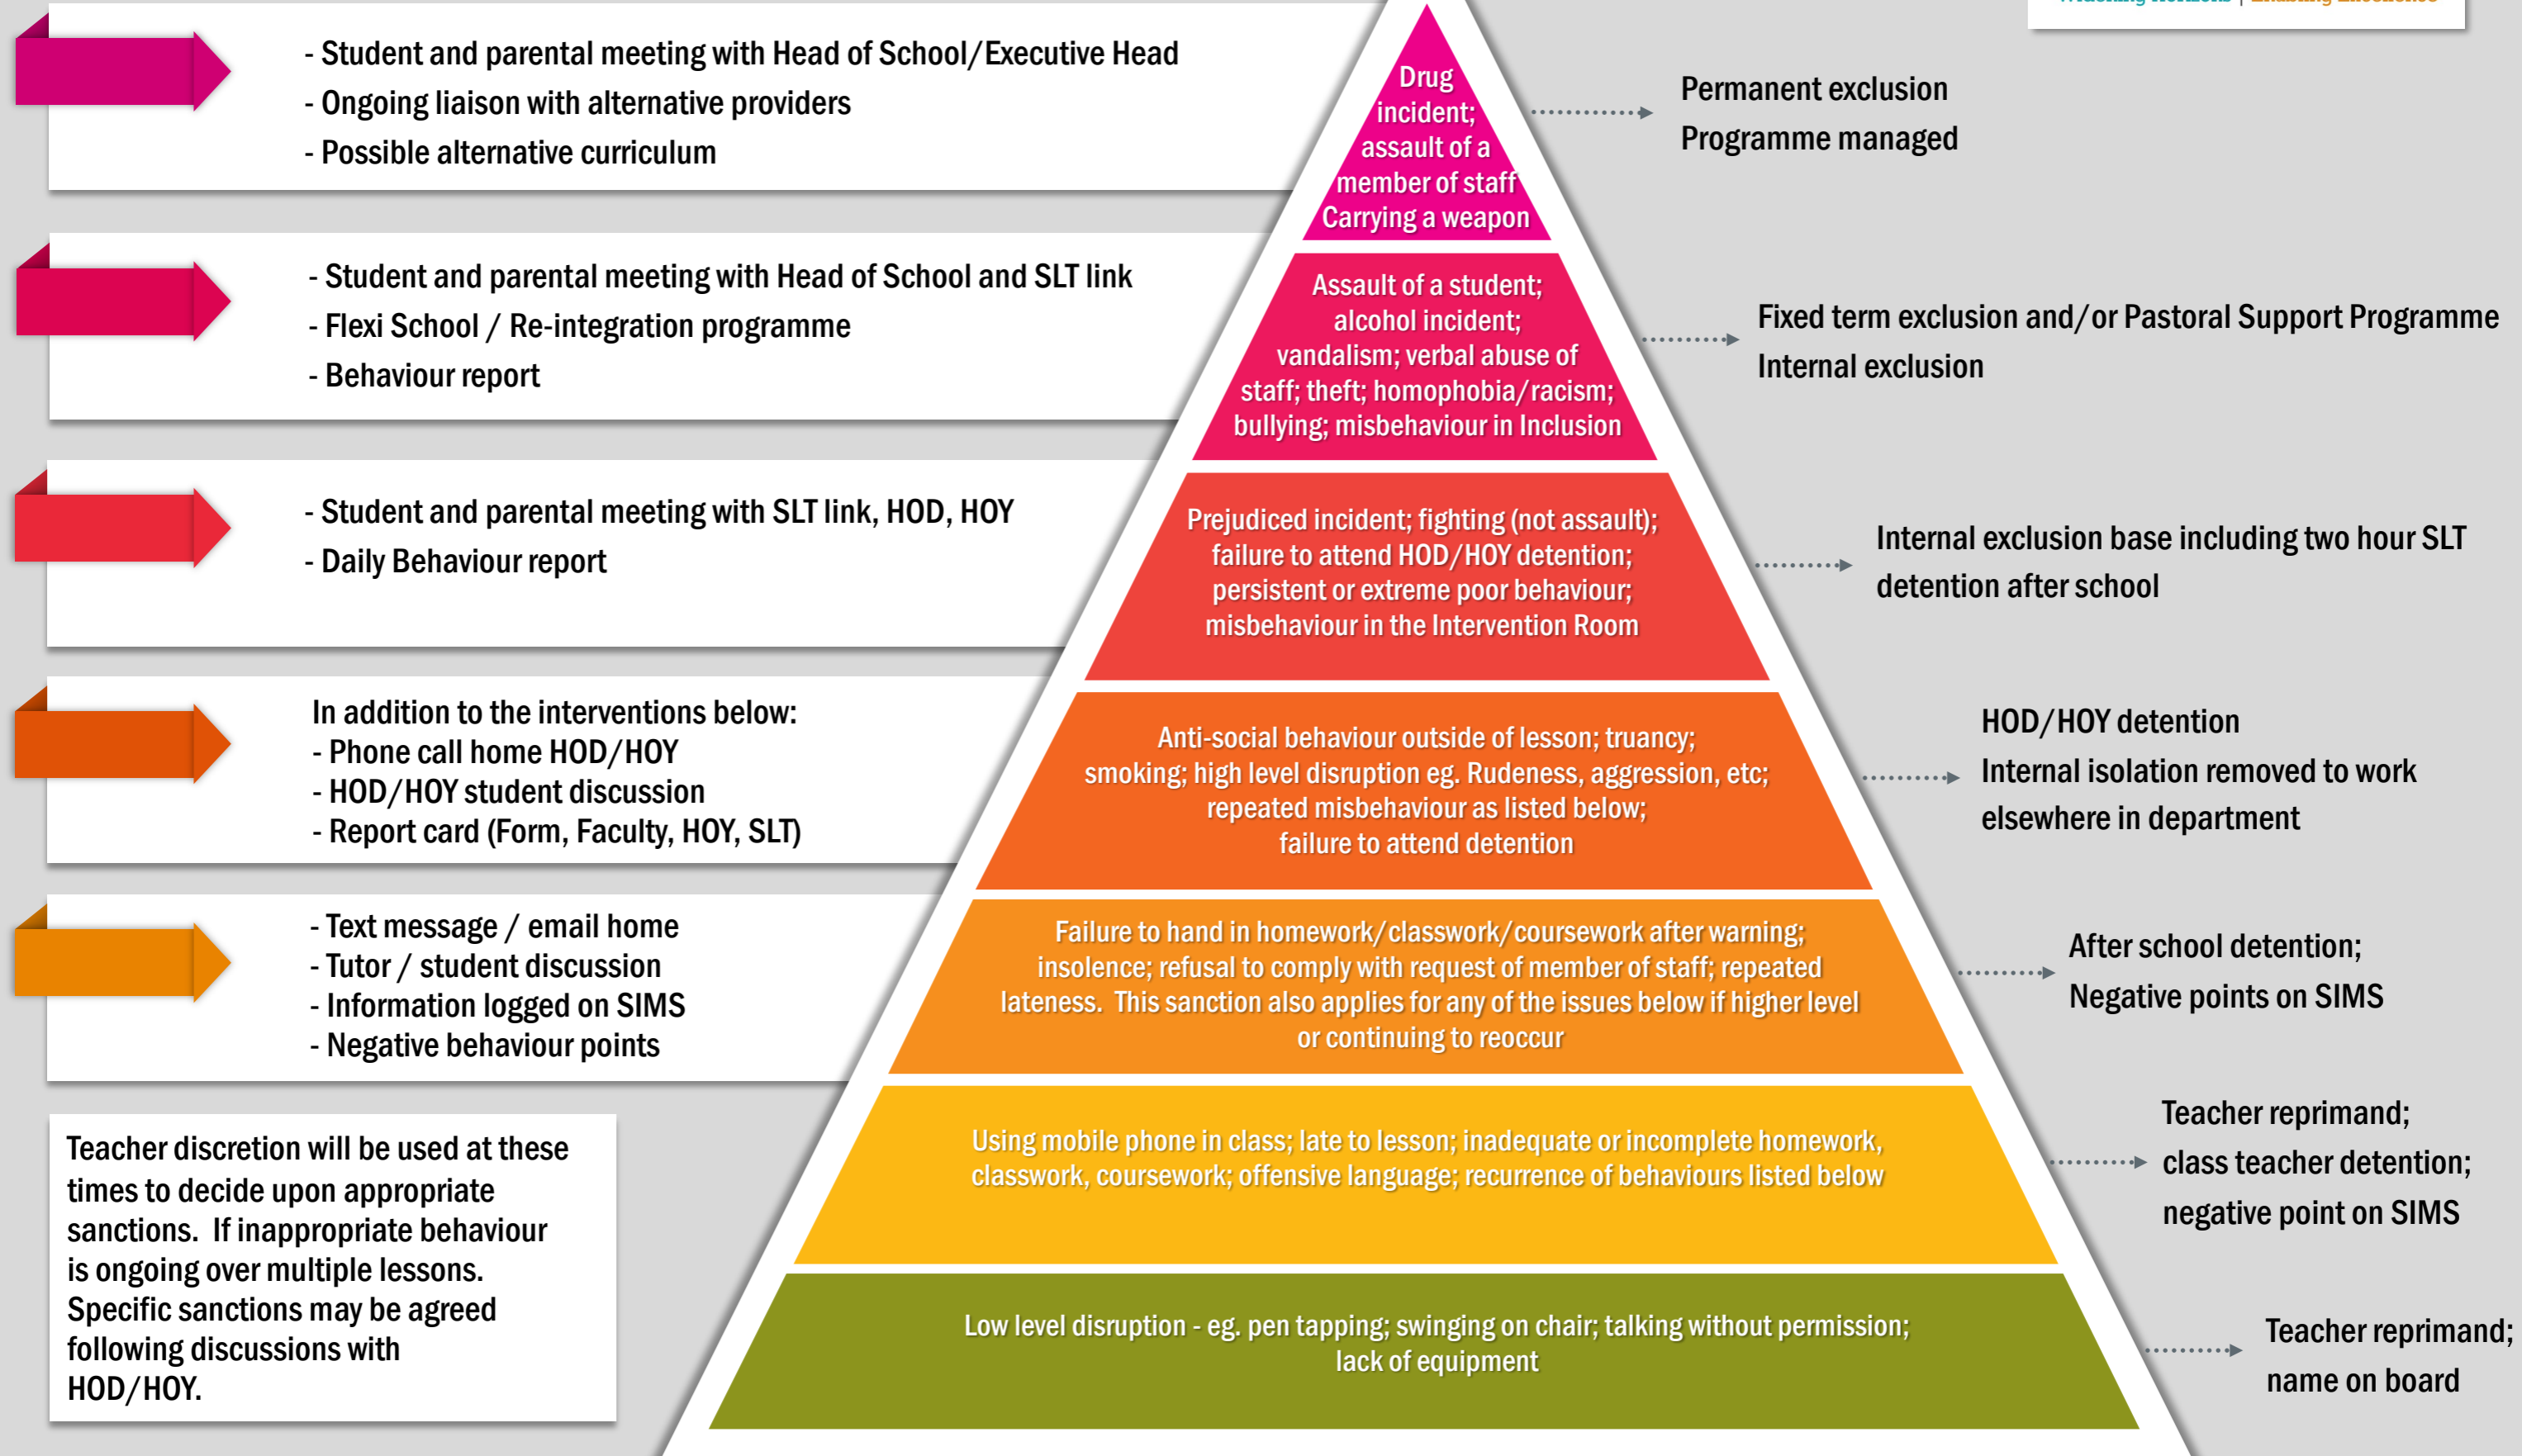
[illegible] | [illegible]

- Student and parental meeting with Head of School/Executive Head
- Ongoing liaison with alternative providers
- Possible alternative curriculum

Drug incident; assault of a member of staff Carrying a weapon

Permanent exclusion
Programme managed

- Student and parental meeting with Head of School and SLT link
- Flexi School / Re-integration programme
- Behaviour report

Assault of a student; alcohol incident; vandalism; verbal abuse of staff; theft; homophobia/racism; bullying; misbehaviour in Inclusion

Fixed term exclusion and/or Pastoral Support Programme
Internal exclusion

- Student and parental meeting with SLT link, HOD, HOY
- Daily Behaviour report

Prejudiced incident; fighting (not assault); failure to attend HOD/HOY detention; persistent or extreme poor behaviour; misbehaviour in the Intervention Room

Internal exclusion base including two hour SLT detention after school

In addition to the interventions below:
- Phone call home HOD/HOY
- HOD/HOY student discussion
- Report card (Form, Faculty, HOY, SLT)

Anti-social behaviour outside of lesson; truancy; smoking; high level disruption eg. Rudeness, aggression, etc; repeated misbehaviour as listed below; failure to attend detention

HOD/HOY detention
Internal isolation removed to work elsewhere in department

- Text message / email home
- Tutor / student discussion
- Information logged on SIMS
- Negative behaviour points

Failure to hand in homework/classwork/coursework after warning; insolence; refusal to comply with request of member of staff; repeated lateness. This sanction also applies for any of the issues below if higher level or continuing to reoccur

After school detention;
Negative points on SIMS

Teacher discretion will be used at these times to decide upon appropriate sanctions. If inappropriate behaviour is ongoing over multiple lessons. Specific sanctions may be agreed following discussions with HOD/HOY.

Using mobile phone in class; late to lesson; inadequate or incomplete homework, classwork, coursework; offensive language; recurrence of behaviours listed below

Teacher reprimand;
class teacher detention;
negative point on SIMS

Low level disruption - eg. pen tapping; swinging on chair; talking without permission; lack of equipment

Teacher reprimand;
name on board